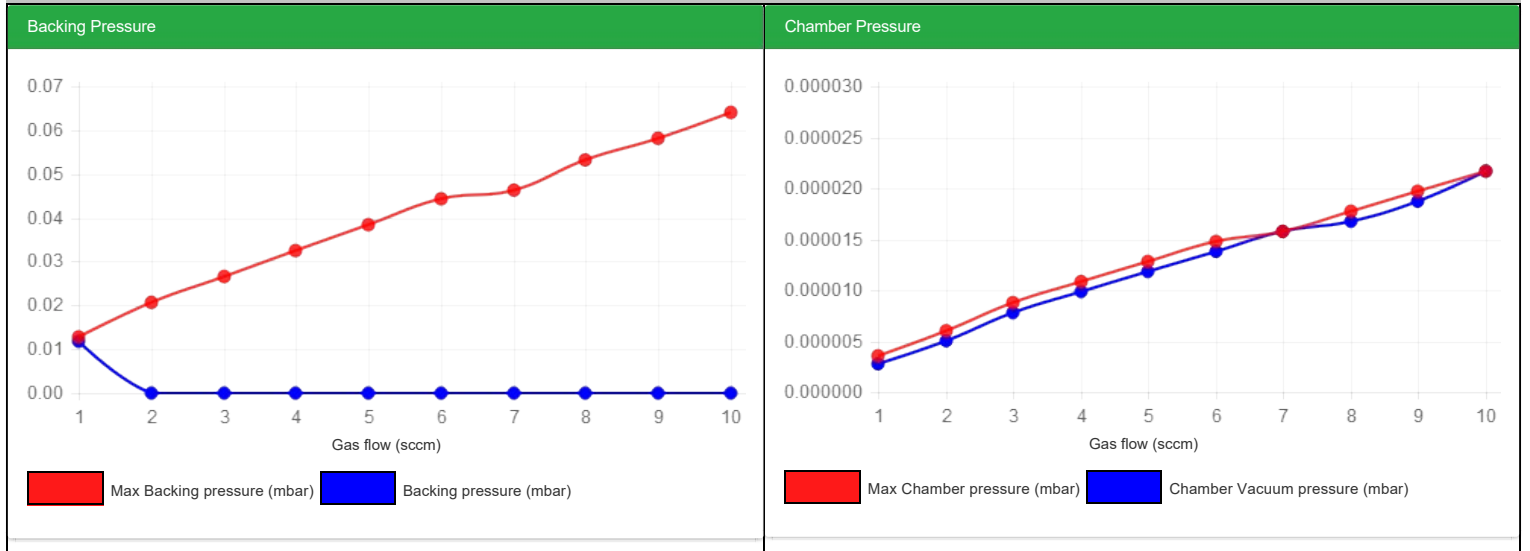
Backing Pressure

0.07
0.06
0.05
0.04
0.03
0.02
0.01
0.00
1 2 3 4 5 6 7 8 9 10
Gas flow (sccm)

Max Backing pressure (mbar) Backing pressure (mbar)

Chamber Pressure

0.000030
0.000025
0.000020
0.000015
0.000010
0.000005
0.000000
1 2 3 4 5 6 7 8 9 10
Gas flow (sccm)

Max Chamber pressure (mbar) Chamber Vacuum pressure (mbar)